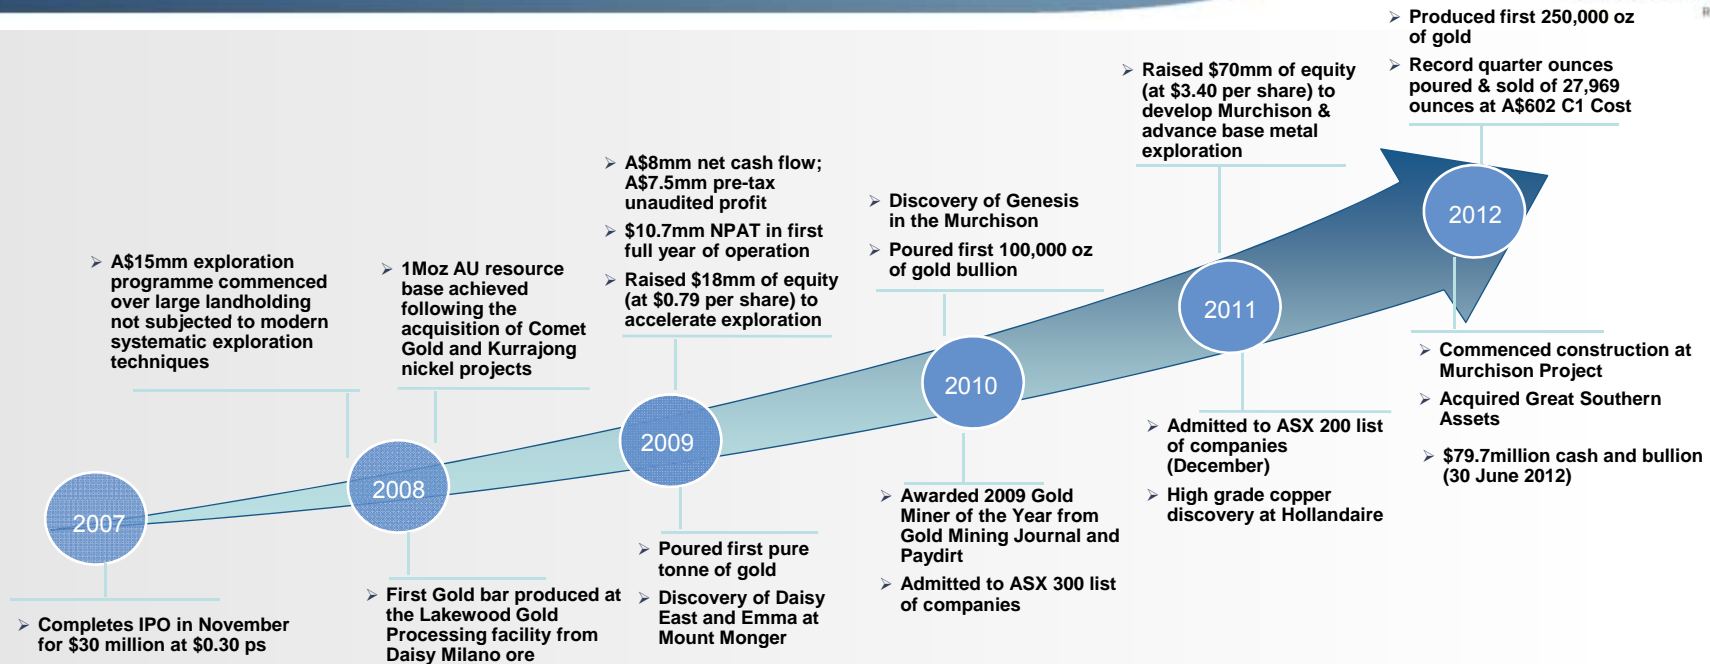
2007

➢ Completes IPO in November for $30 million at $0.30 ps

➢ A$15mm exploration programme commenced over large landholding not subjected to modern systematic exploration techniques

2008

➢ 1Moz AU resource base achieved following the acquisition of Comet Gold and Kurrajong nickel projects

➢ First Gold bar produced at the Lakewood Gold Processing facility from Daisy Milano ore

2009

➢ A$8mm net cash flow; A$7.5mm pre-tax unaudited profit

➢ $10.7mm NPAT in first full year of operation

➢ Raised $18mm of equity (at $0.79 per share) to accelerate exploration

➢ Poured first pure tonne of gold

➢ Discovery of Daisy East and Emma at Mount Monger

2010

➢ Discovery of Genesis in the Murchison

➢ Poured first 100,000 oz of gold bullion

➢ Awarded 2009 Gold Miner of the Year from Gold Mining Journal and Paydirt

➢ Admitted to ASX 300 list of companies

2011

➢ Raised $70mm of equity (at $3.40 per share) to develop Murchison & advance base metal exploration

➢ Admitted to ASX 200 list of companies (December)

➢ High grade copper discovery at Hollandaire

2012

➢ Produced first 250,000 oz of gold

➢ Record quarter ounces poured & sold of 27,969 ounces at A$602 C1 Cost

➢ Commenced construction at Murchison Project

➢ Acquired Great Southern Assets

➢ $79.7million cash and bullion (30 June 2012)